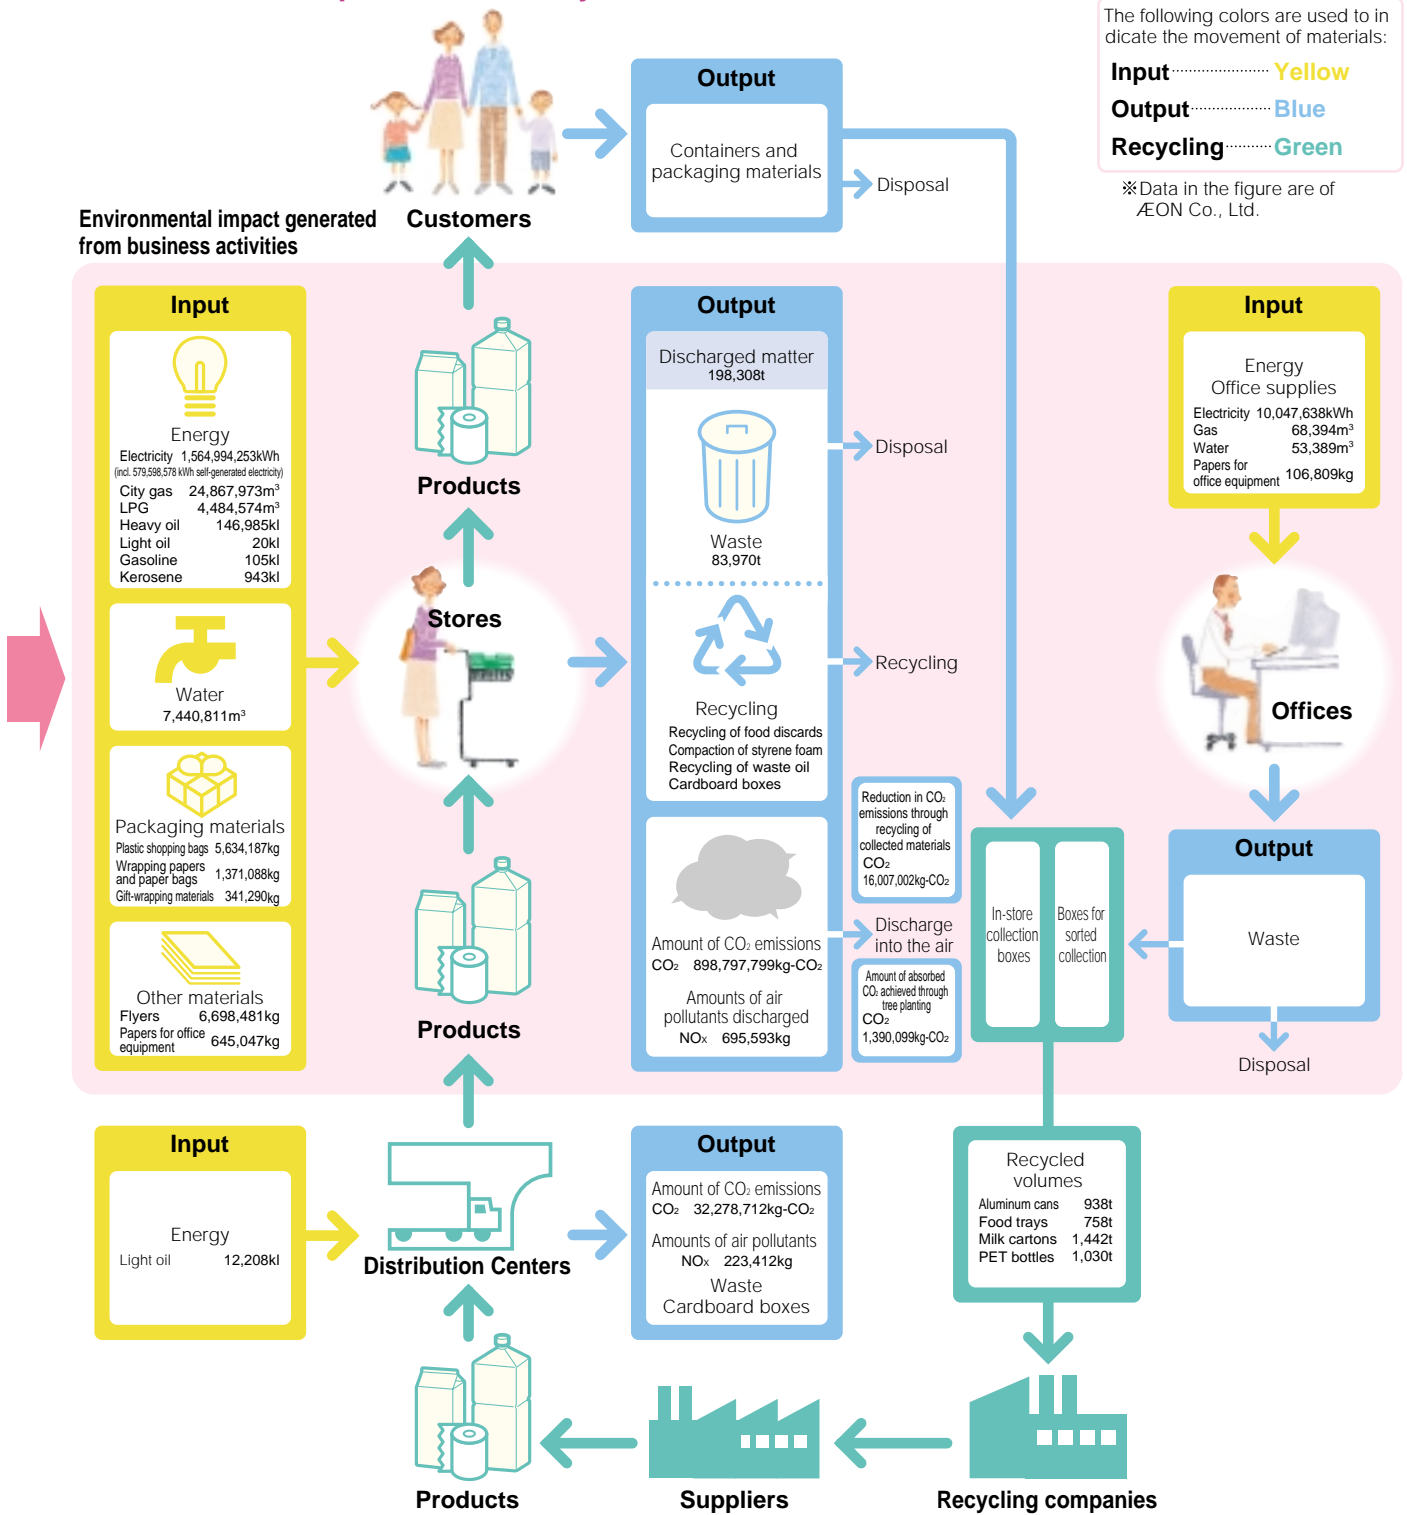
The following colors are used to indicate the movement of materials:
Input Yellow
Output Blue
Recycling Green

※Data in the figure are of ÆON Co., Ltd.

Customers

Output
Containers and packaging materials

Disposal

Environmental impact generated from business activities

Input
Energy
Electricity 1,564,994,253kWh
(incl. 579,598,578 kWh self-generated electricity)
City gas 24,867,973m$^3$
LPG 4,484,574m$^3$
Heavy oil 146,985kl
Light oil 20kl
Gasoline 105kl
Kerosene 943kl

Water
7,440,811m$^3$

Packaging materials
Plastic shopping bags 5,634,187kg
Wrapping papers and paper bags 1,371,088kg
Gift-wrapping materials 341,290kg

Other materials
Flyers 6,698,481kg
Papers for office equipment 645,047kg

Products

Stores

Products

Output
Discharged matter
198,308t

Waste
83,970t

Disposal

Recycling
Recycling of food discards
Compaction of styrene foam
Recycling of waste oil
Cardboard boxes

Recycling

Reduction in $CO_2$ emissions through recycling of collected materials
$CO_2$
16,007,002kg-$CO_2$

Amount of $CO_2$ emissions
$CO_2$ 898,797,799kg-$CO_2$

Amounts of air pollutants discharged
$NO_x$ 695,593kg

Discharge into the air

Amount of absorbed $CO_2$ achieved through tree planting
$CO_2$
1,390,099kg-$CO_2$

Input
Energy
Office supplies
Electricity 10,047,638kWh
Gas 68,394m$^3$
Water 53,389m$^3$
Papers for office equipment 106,809kg

Offices

Output
Waste

Disposal

In-store collection boxes
Boxes for sorted collection

Input
Energy
Light oil 12,208kl

Distribution Centers

Output
Amount of $CO_2$ emissions
$CO_2$ 32,278,712kg-$CO_2$
Amounts of air pollutants
$NO_x$ 223,412kg
Waste
Cardboard boxes

Recycled volumes
Aluminum cans 938t
Food trays 758t
Milk cartons 1,442t
PET bottles 1,030t

Products
Suppliers
Recycling companies